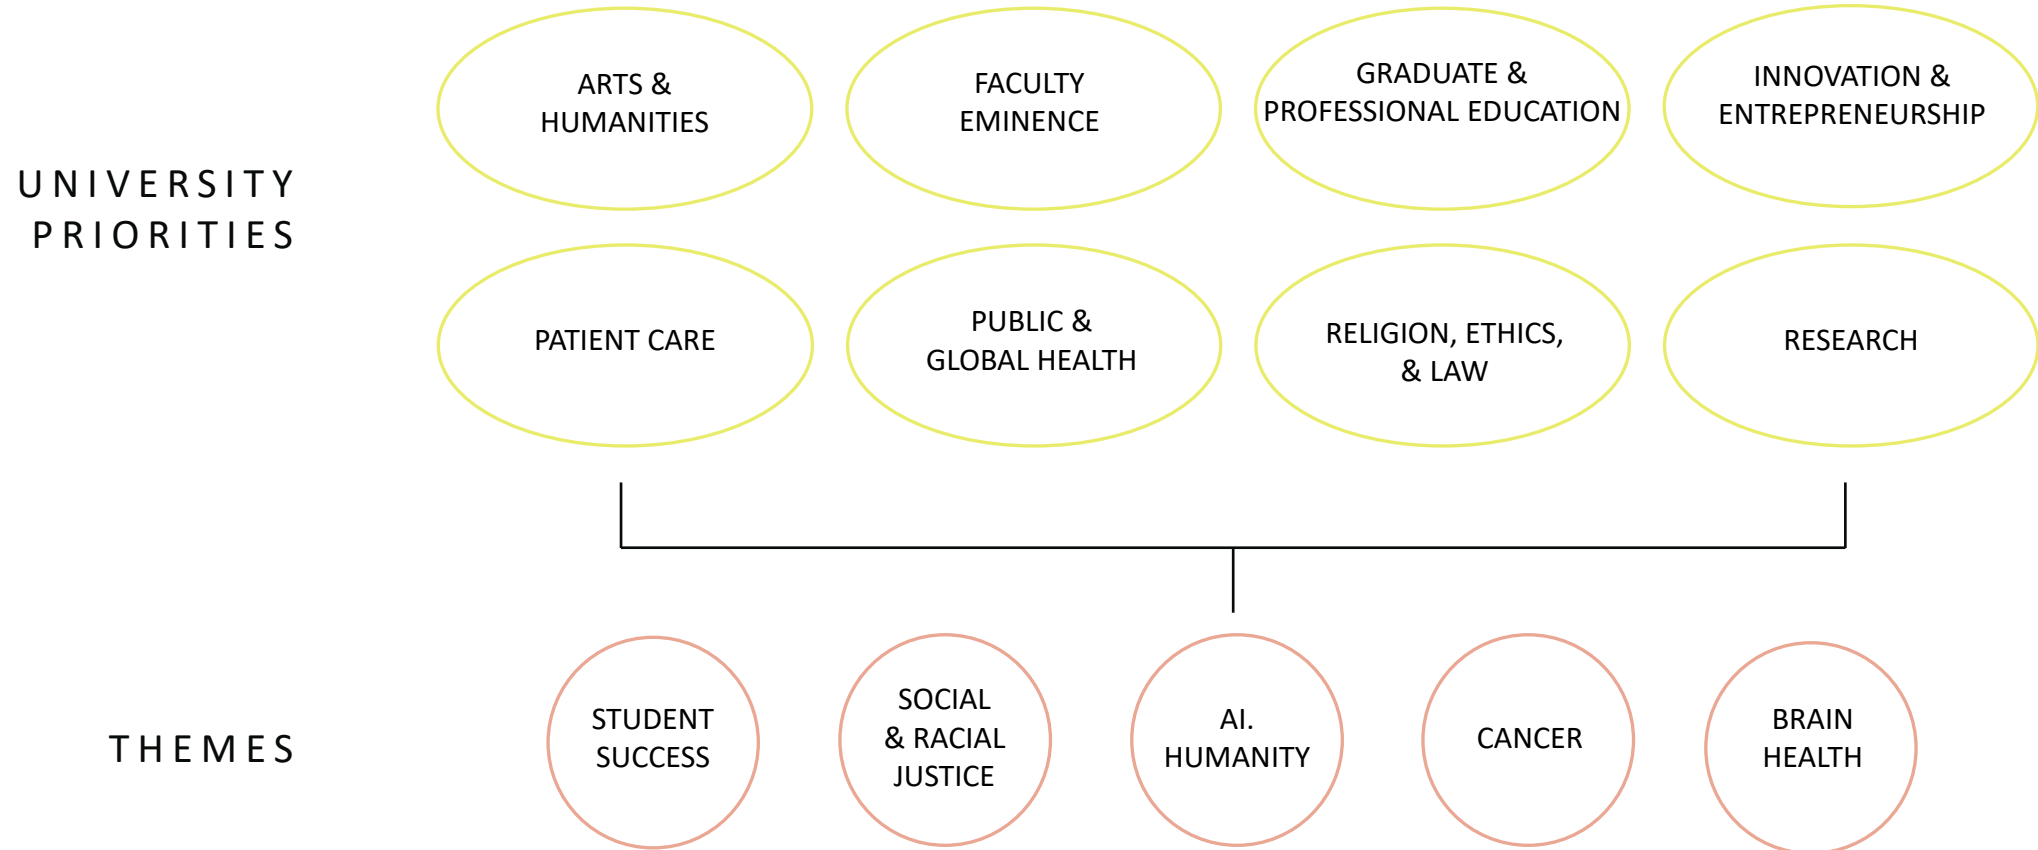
UNIVERSITY PRIORITIES

ARTS & HUMANITIES

FACULTY EMINENCE

GRADUATE & PROFESSIONAL EDUCATION

INNOVATION & ENTREPRENEURSHIP

PATIENT CARE

PUBLIC & GLOBAL HEALTH

RELIGION, ETHICS, & LAW

RESEARCH

THEMES

STUDENT SUCCESS

SOCIAL & RACIAL JUSTICE

AI. HUMANITY

CANCER

BRAIN HEALTH